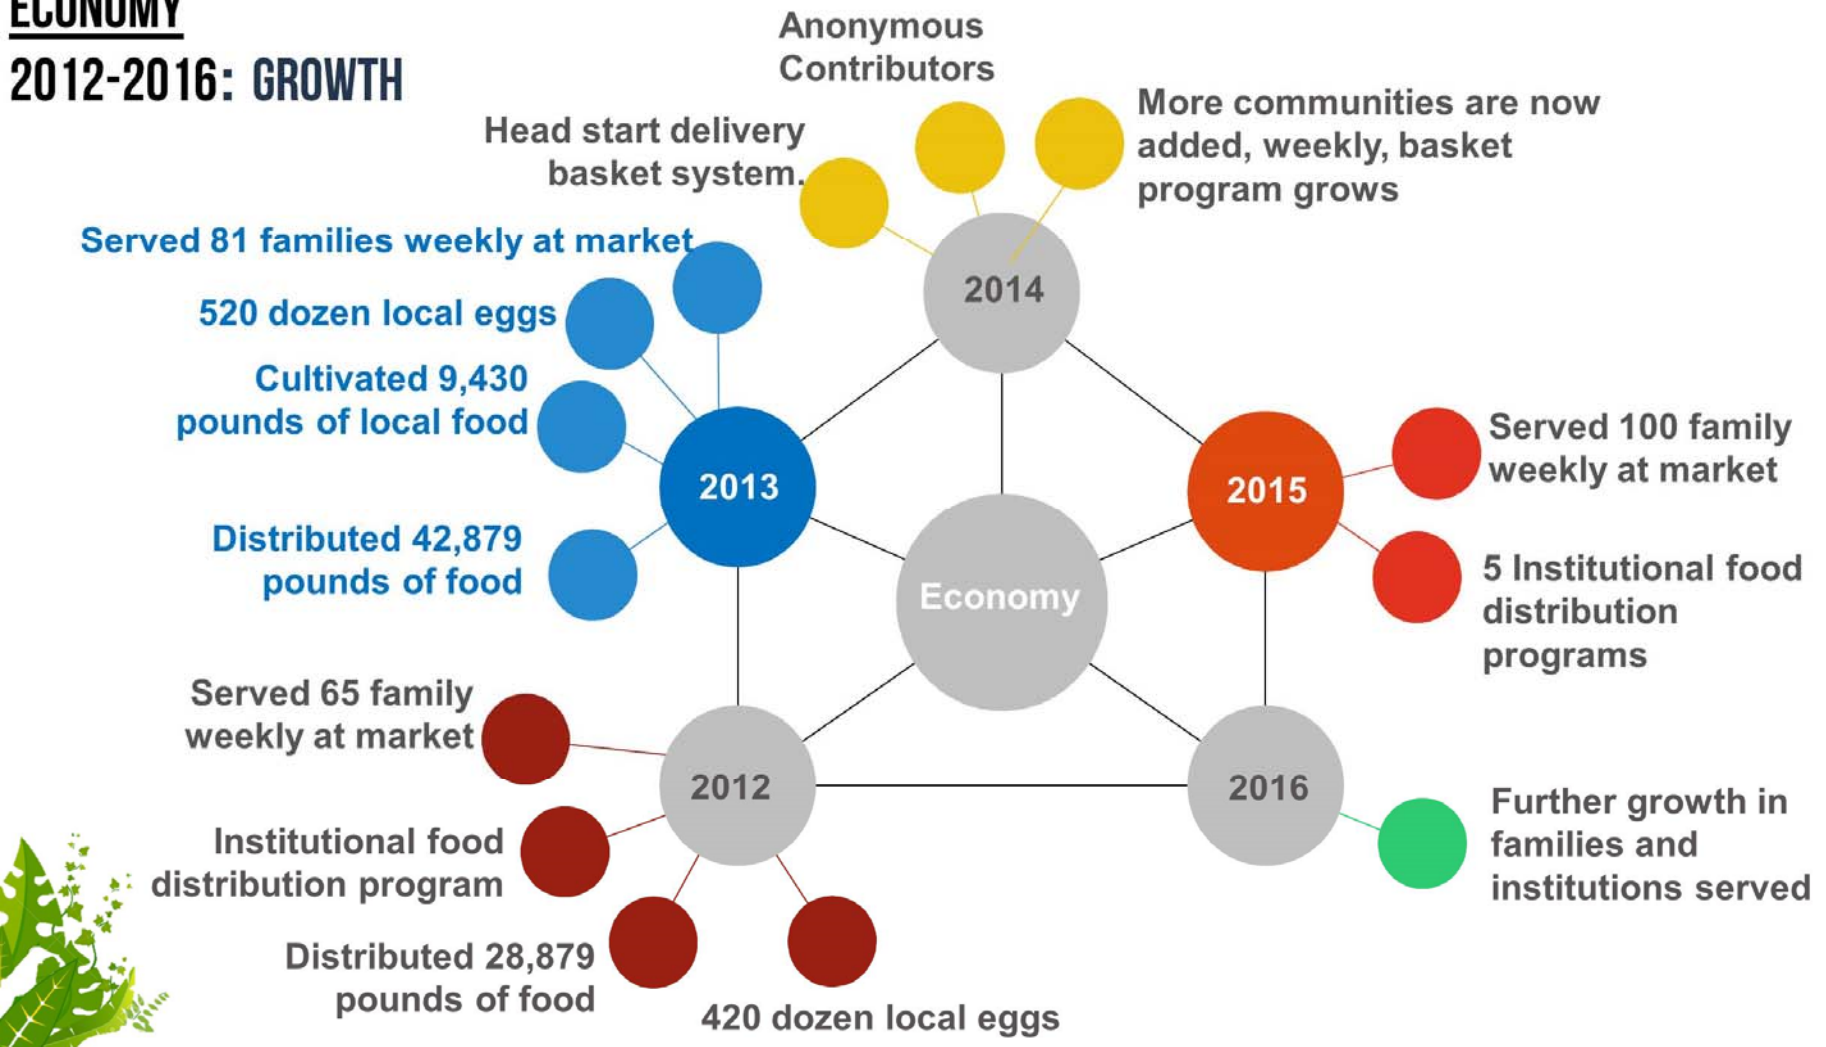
ECONOMY
2012-2016: GROWTH

Anonymous Contributors

Head start delivery basket system.

More communities are now added, weekly, basket program grows

2014

Served 81 families weekly at market

520 dozen local eggs

Cultivated 9,430 pounds of local food

2013

Distributed 42,879 pounds of food

Economy

2015

Served 100 family weekly at market

5 Institutional food distribution programs

Served 65 family weekly at market

2012

Institutional food distribution program

Distributed 28,879 pounds of food

420 dozen local eggs

2016

Further growth in families and institutions served